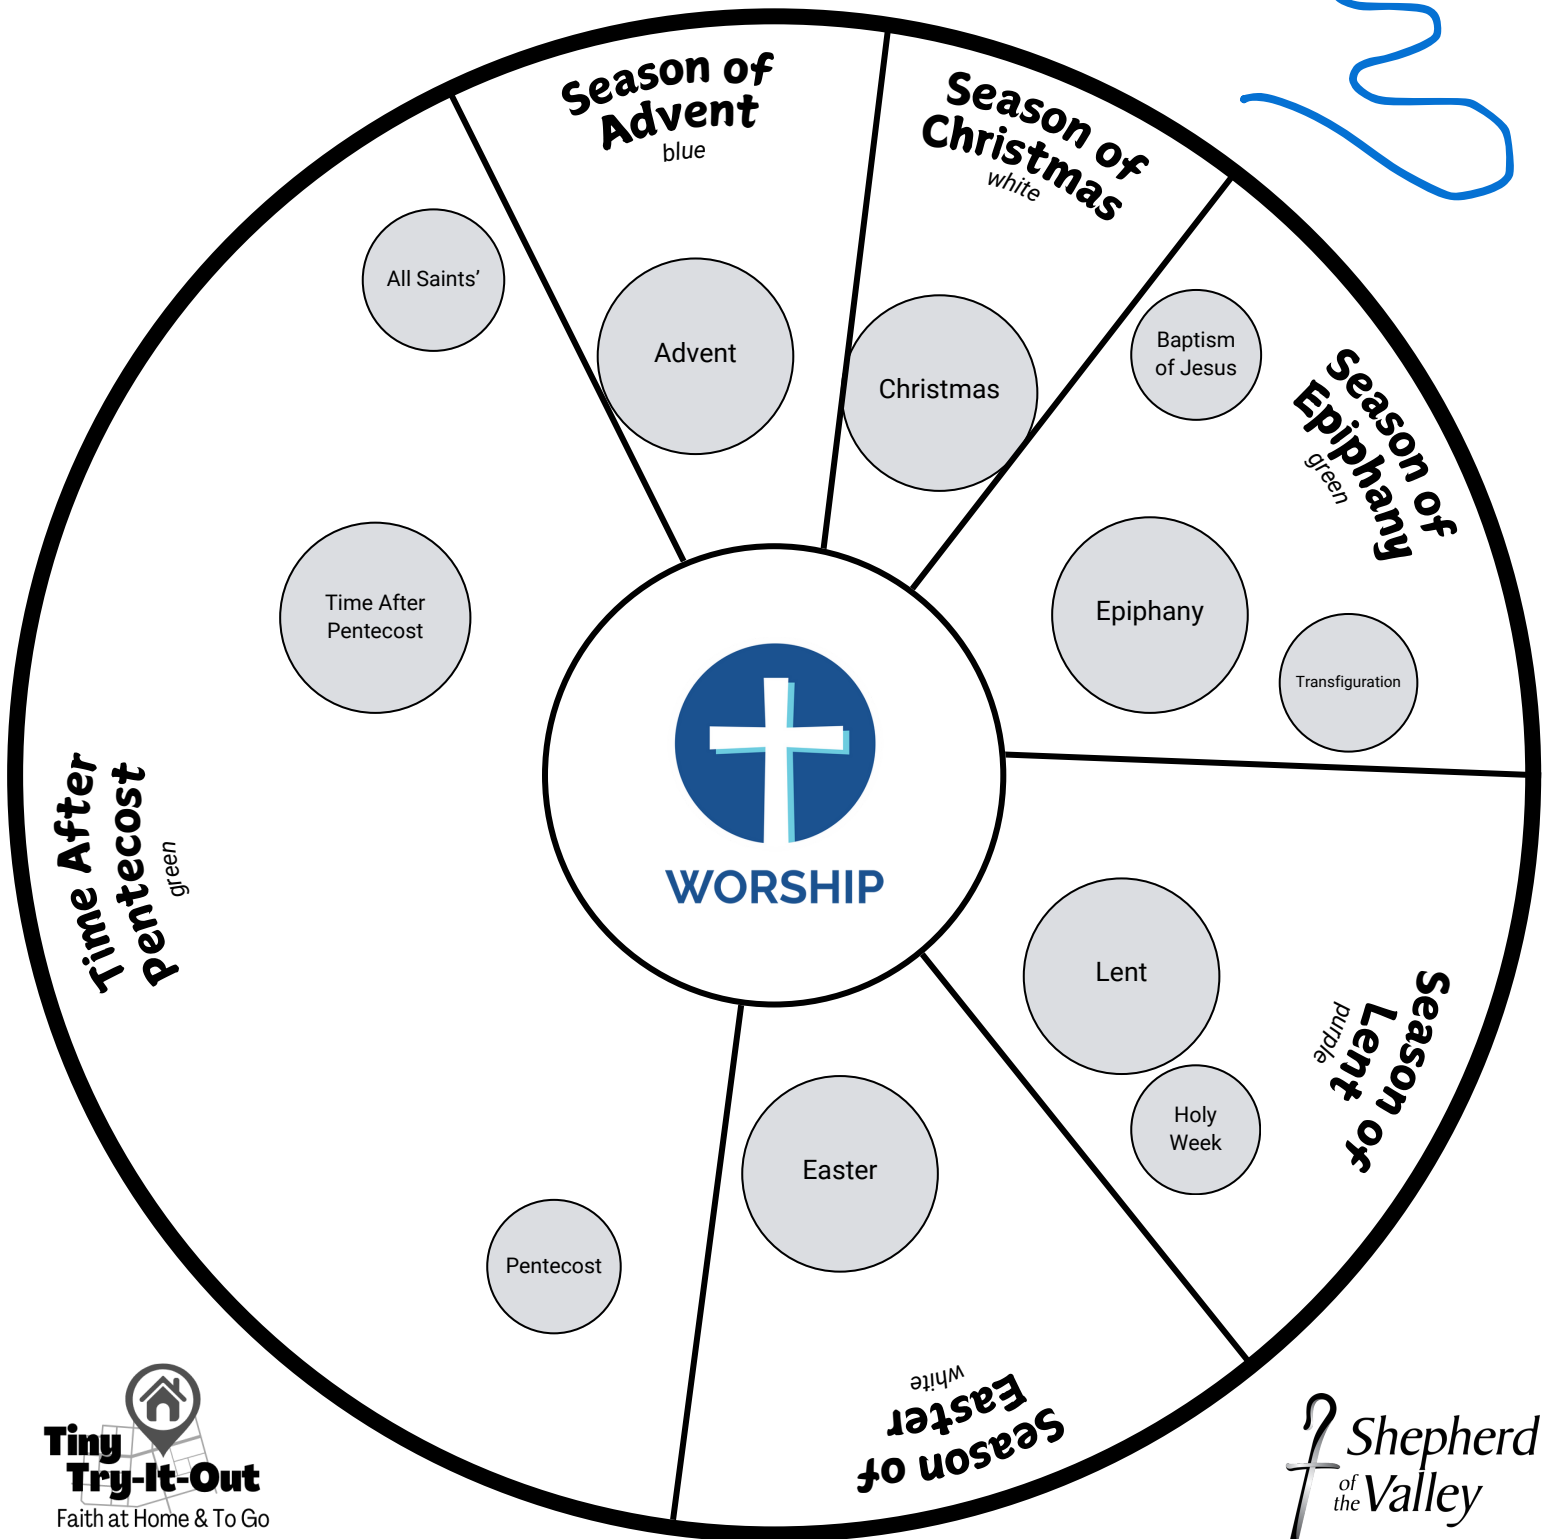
Season of Advent
blue

Advent

Season of Christmas
white

Christmas

Baptism of Jesus

Season of Epiphany
green

Epiphany

Transfiguration

All Saints'

Time After Pentecost

Time After Pentecost
green

WORSHIP

Lent

Holy Week

Season of Lent
purple

Easter

Pentecost

Season of Easter
white

Tiny Try-It-Out
Faith at Home & To Go

Shepherd of the Valley